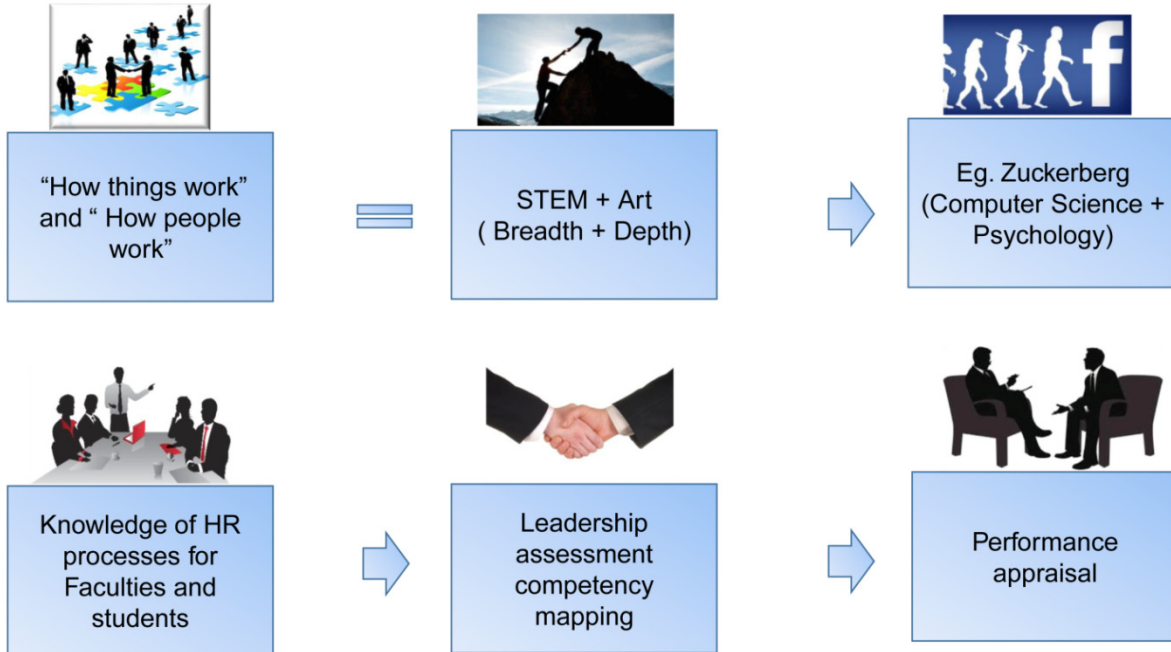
“How things work” and “ How people work”

STEM + Art ( Breadth + Depth)

Eg. Zuckerberg (Computer Science + Psychology)

Knowledge of HR processes for Faculties and students

Leadership assessment competency mapping

Performance appraisal